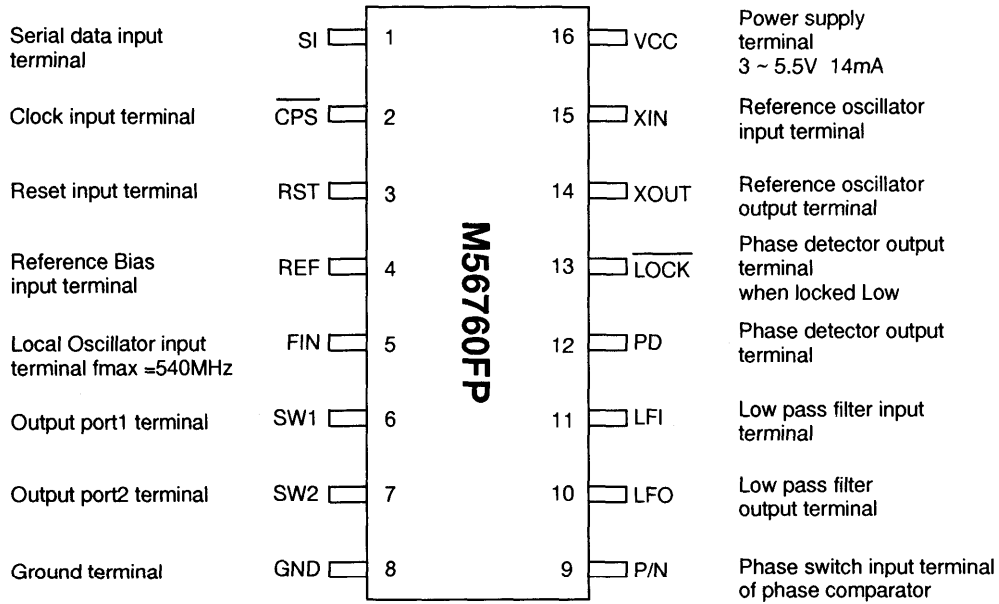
Serial data input terminal — SI 1

Clock input terminal — $\overline{CPS}$ 2

Reset input terminal — RST 3

Reference Bias input terminal — REF 4

Local Oscillator input terminal fmax =540MHz — FIN 5

Output port1 terminal — SW1 6

Output port2 terminal — SW2 7

Ground terminal — GND 8

M56760FP

16 VCC — Power supply terminal 3 ~ 5.5V 14mA

15 XIN — Reference oscillator input terminal

14 XOUT — Reference oscillator output terminal

13 $\overline{LOCK}$ — Phase detector output terminal when locked Low

12 PD — Phase detector output terminal

11 LFI — Low pass filter input terminal

10 LFO — Low pass filter output terminal

9 P/N — Phase switch input terminal of phase comparator